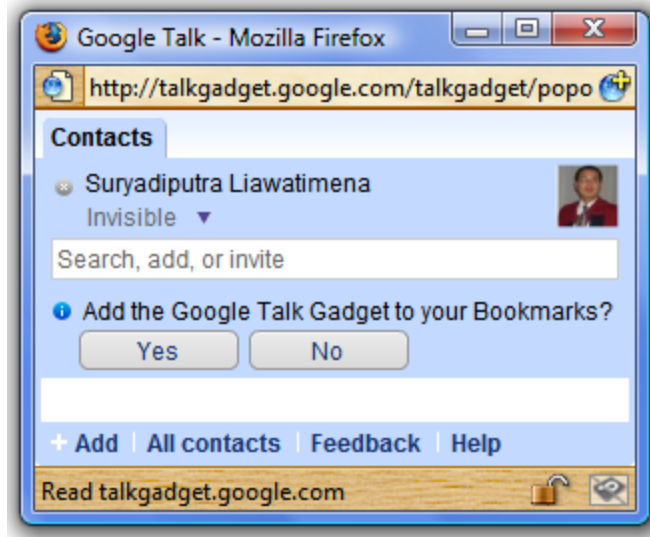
Google Talk - Mozilla Firefox

http://talkgadget.google.com/talkgadget/popo

Contacts

Suryadiputra Liawatimena

Invisible ▼

Search, add, or invite

Add the Google Talk Gadget to your Bookmarks?

Yes

No

+ Add | All contacts | Feedback | Help

Read talkgadget.google.com